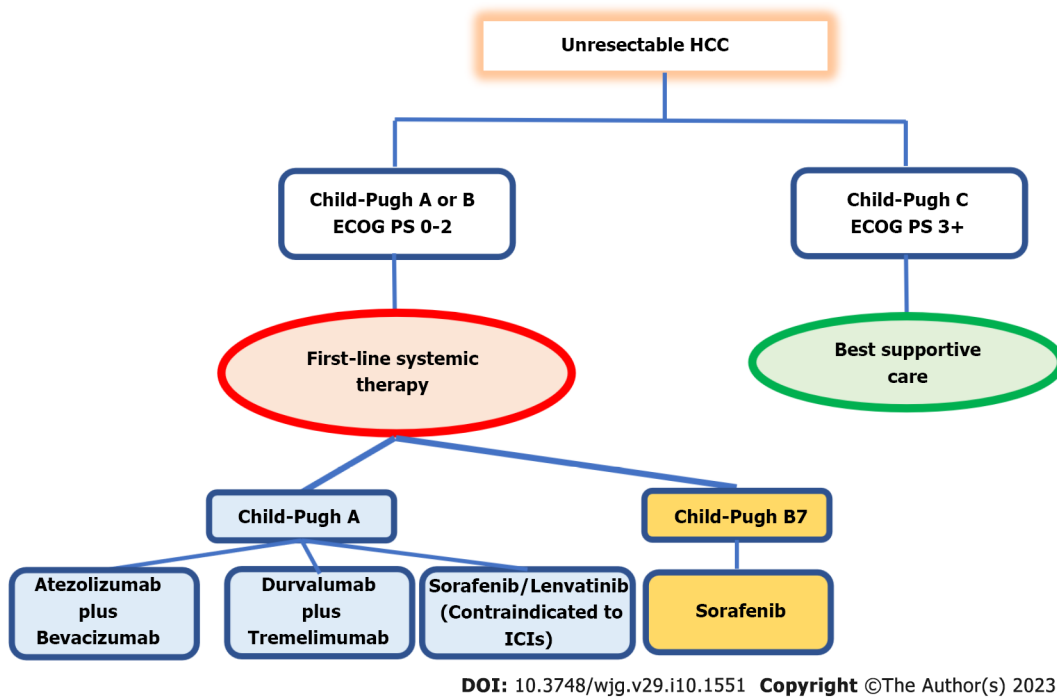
Unresectable HCC

Child-Pugh A or B
ECOG PS 0-2

Child-Pugh C
ECOG PS 3+

First-line systemic therapy

Best supportive care

Child-Pugh A

Child-Pugh B7

Atezolizumab plus Bevacizumab

Durvalumab plus Tremelimumab

Sorafenib/Lenvatinib (Contraindicated to ICIs)

Sorafenib

DOI: 10.3748/wjg.v29.i10.1551 Copyright ©The Author(s) 2023